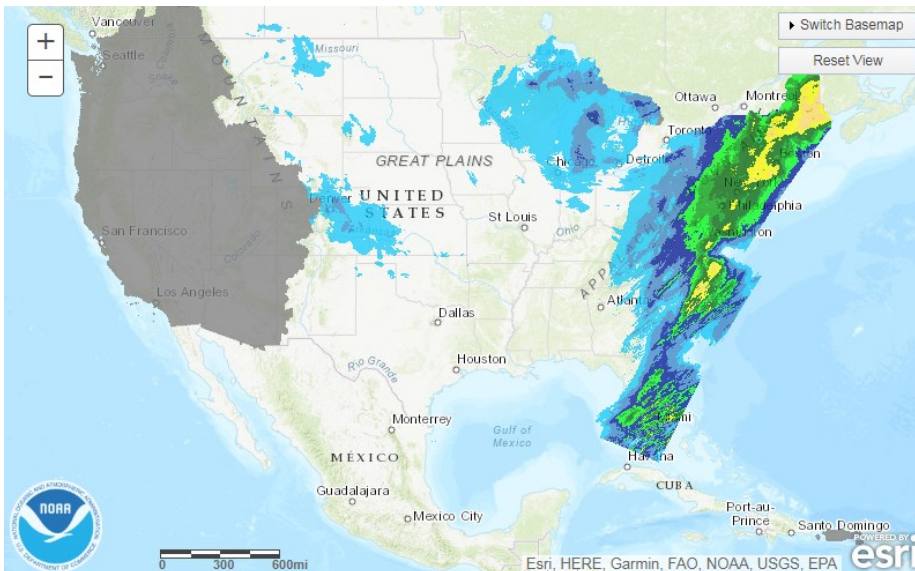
+
−
▸ Switch Basemap
Reset View
Vancouver
Seattle
Missouri
MOUNTAINS
Ottawa
Montreal
Toronto
GREAT PLAINS
Chicago
Detroit
Denver
UNITED STATES
St Louis
Ohio
San Francisco
Colorado
Philadelphia
APPALACHIAN
Los Angeles
Atlanta
Dallas
Rio Grande
Houston
Monterrey
Gulf of Mexico
MÉXICO
Havana
CUBA
Guadalajara
Mexico City
Port-au-Prince
Santo Domingo
NOAA
NATIONAL OCEANIC AND ATMOSPHERIC ADMINISTRATION
U.S. DEPARTMENT OF COMMERCE
0 300 600mi
Esri, HERE, Garmin, FAO, NOAA, USGS, EPA
POWERED BY esri